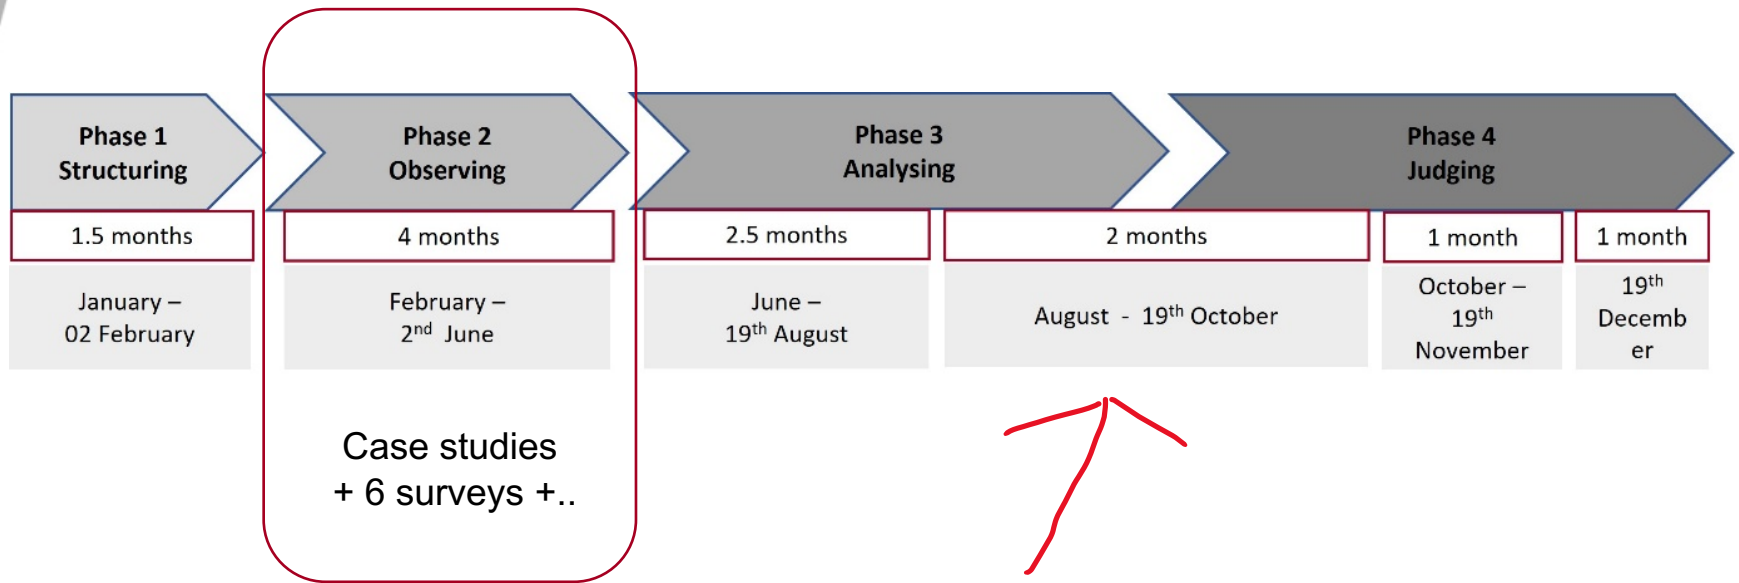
Phase 1
Structuring

1.5 months

January –
02 February

Phase 2
Observing

4 months

February –
2$^{nd}$ June

Case studies
+ 6 surveys +..

Phase 3
Analysing

2.5 months

June –
19$^{th}$ August

2 months

August - 19$^{th}$ October

Phase 4
Judging

1 month

October –
19$^{th}$
November

1 month

19$^{th}$
Decemb
er